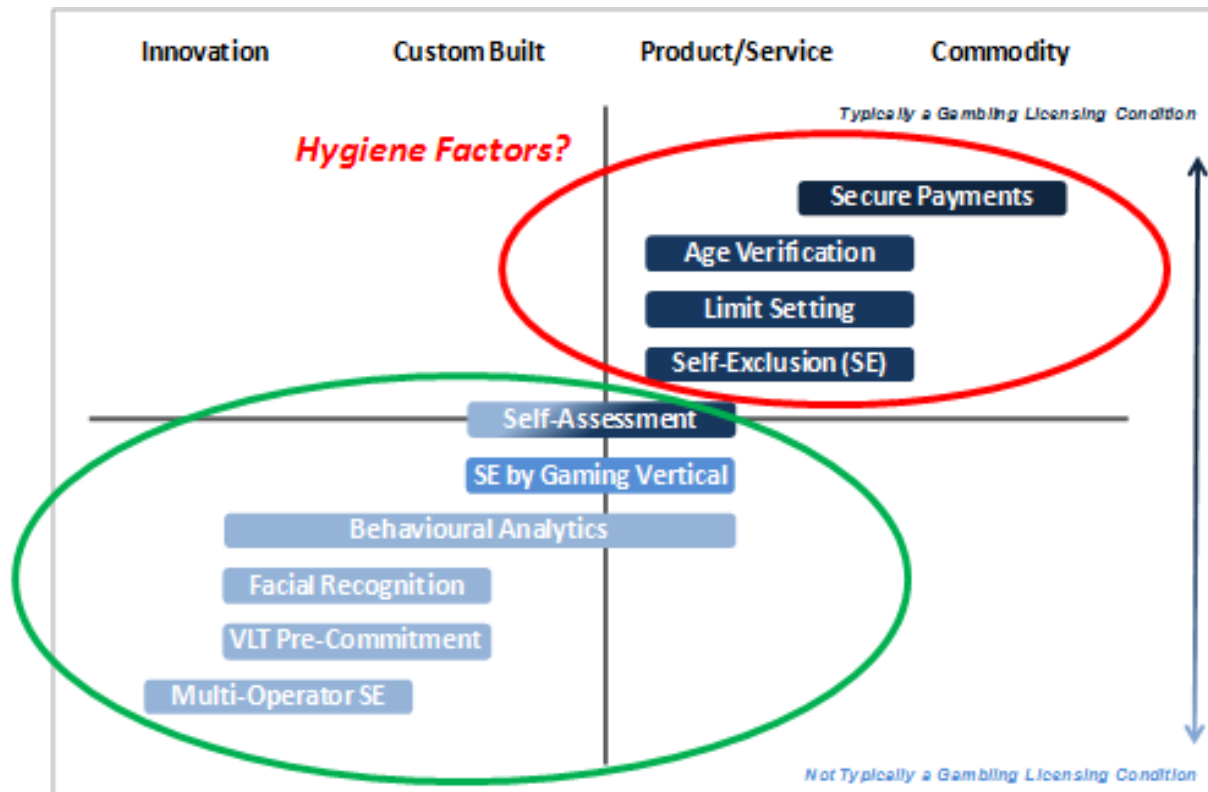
Innovation
Custom Built
Product/Service
Commodity

Typically a Gambling Licensing Condition

Hygiene Factors?

Secure Payments
Age Verification
Limit Setting
Self-Exclusion (SE)
Self-Assessment
SE by Gaming Vertical
Behavioural Analytics
Facial Recognition
VLT Pre-Commitment
Multi-Operator SE

Not Typically a Gambling Licensing Condition